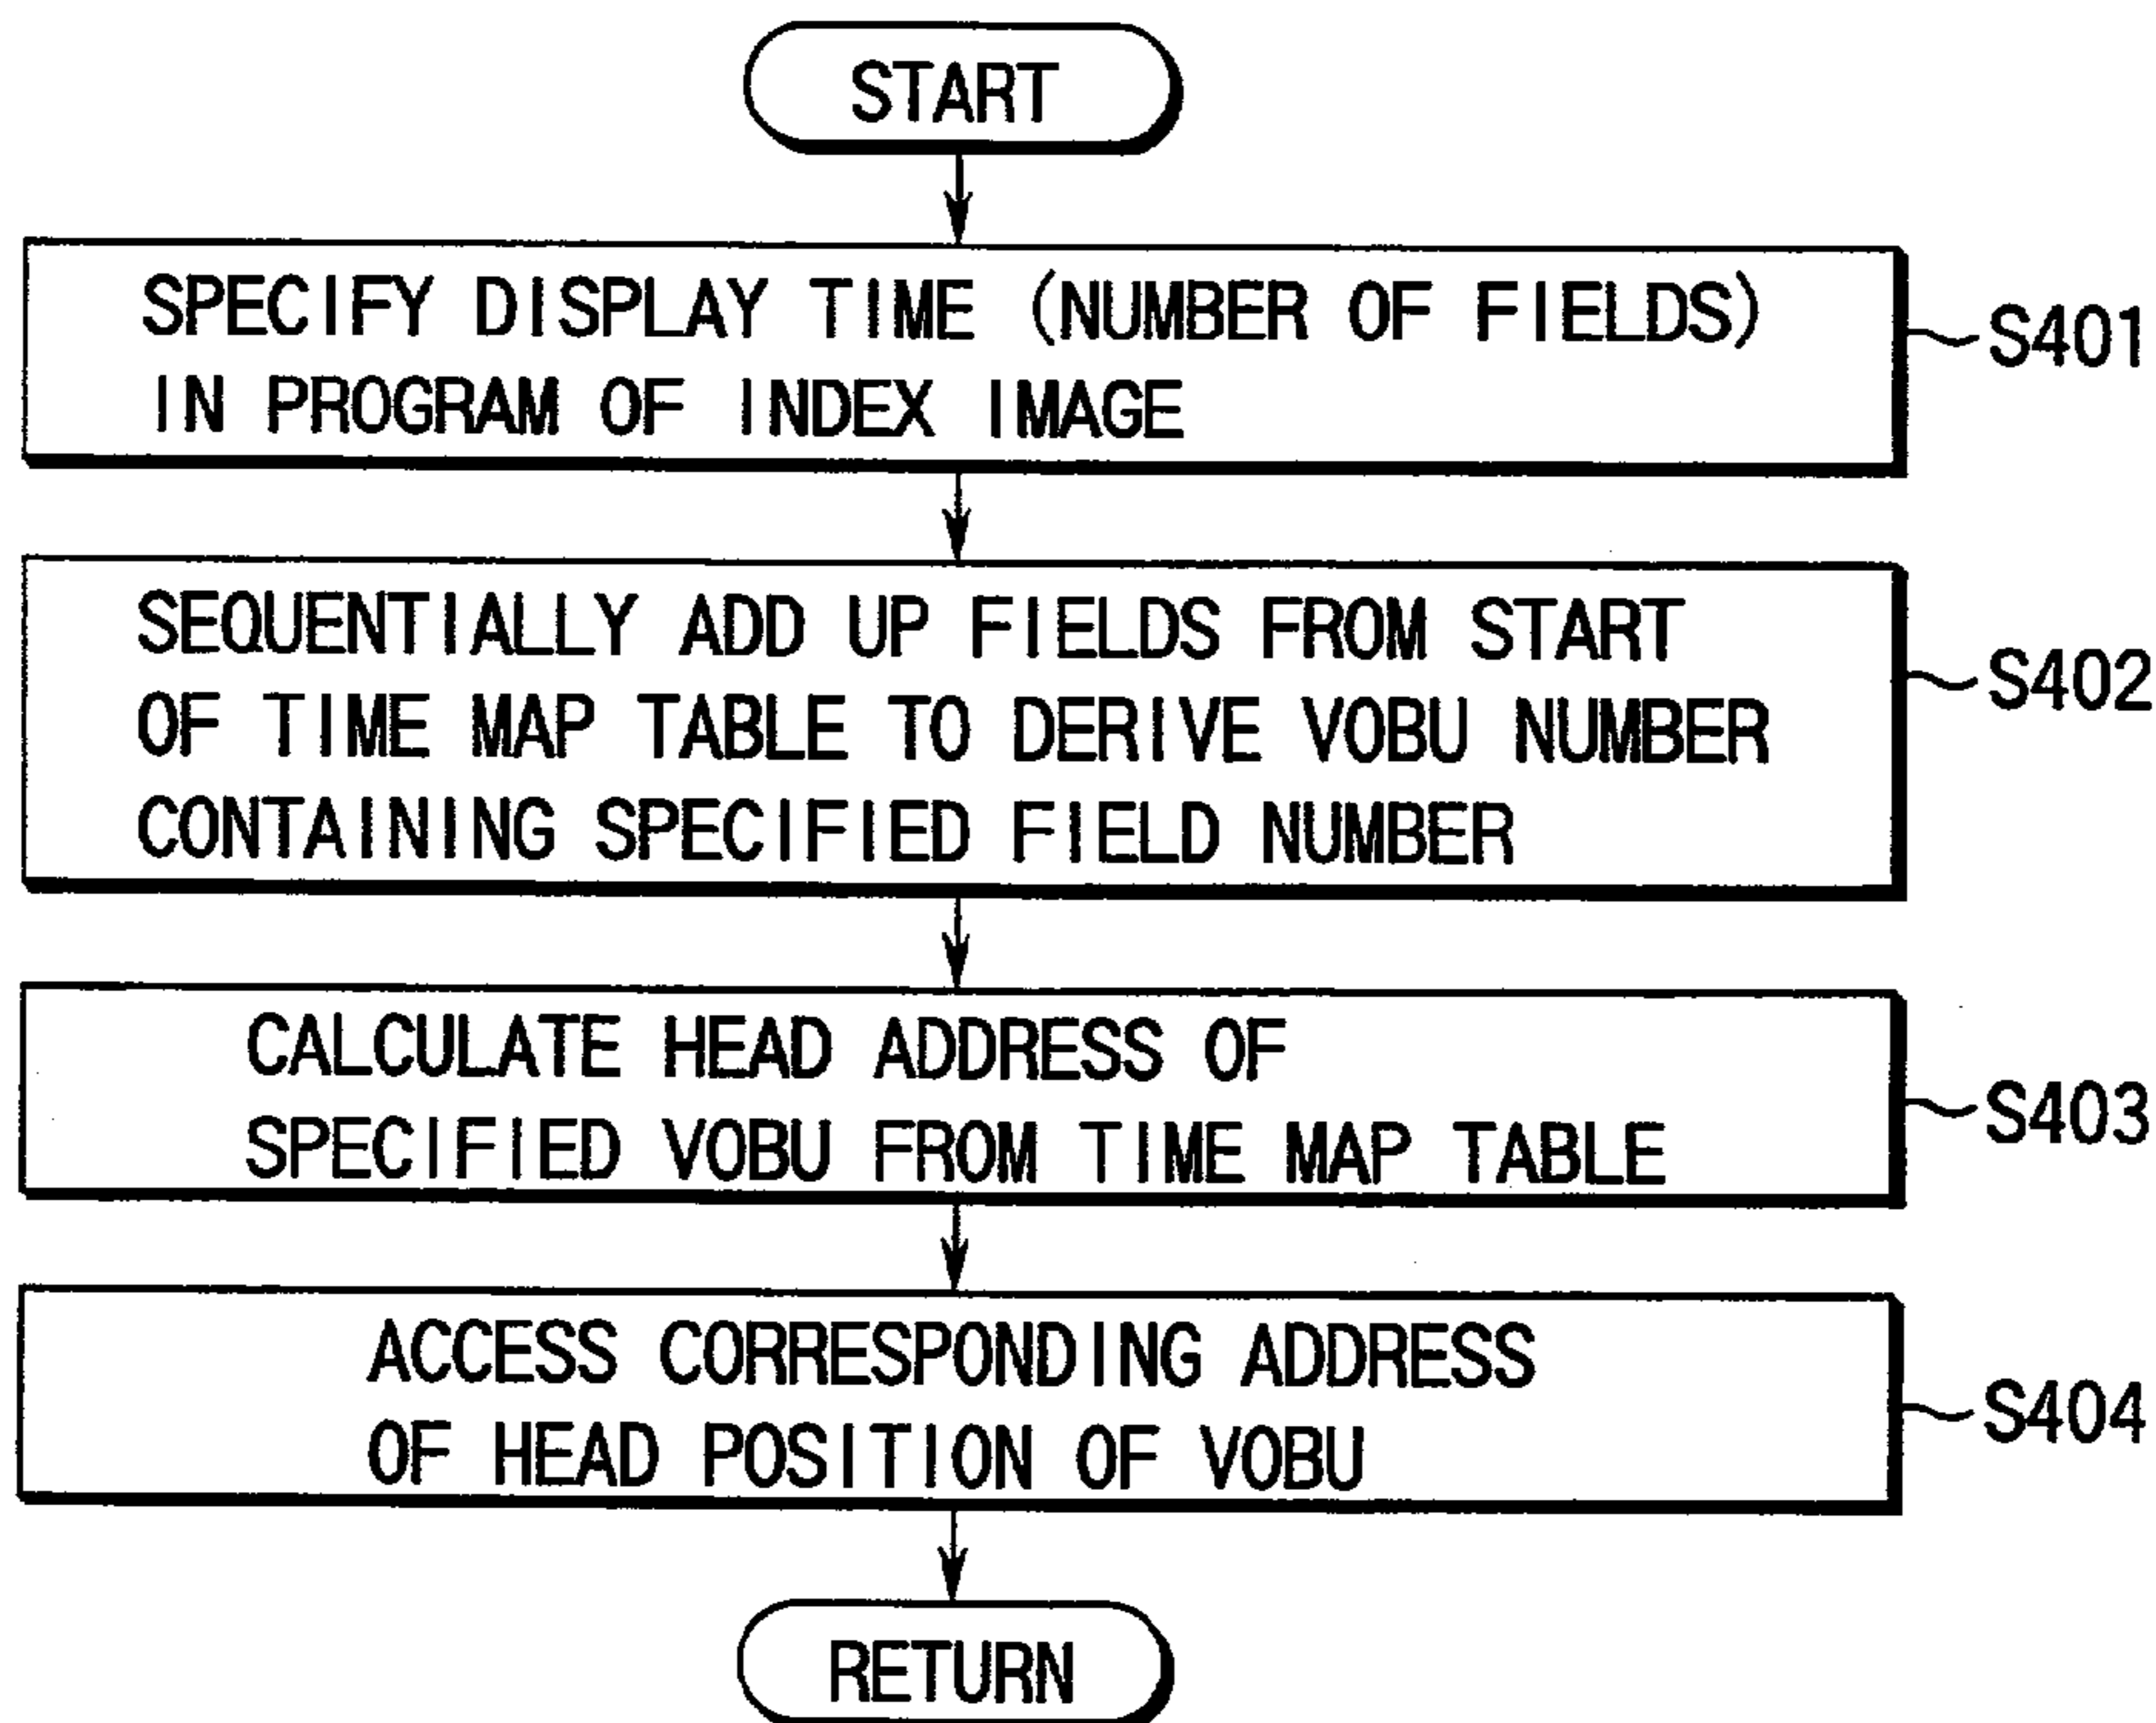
START

SPECIFY DISPLAY TIME (NUMBER OF FIELDS) IN PROGRAM OF INDEX IMAGE

S401

SEQUENTIALLY ADD UP FIELDS FROM START OF TIME MAP TABLE TO DERIVE VOBU NUMBER CONTAINING SPECIFIED FIELD NUMBER

S402

CALCULATE HEAD ADDRESS OF SPECIFIED VOBU FROM TIME MAP TABLE

S403

ACCESS CORRESPONDING ADDRESS OF HEAD POSITION OF VOBU

S404

RETURN